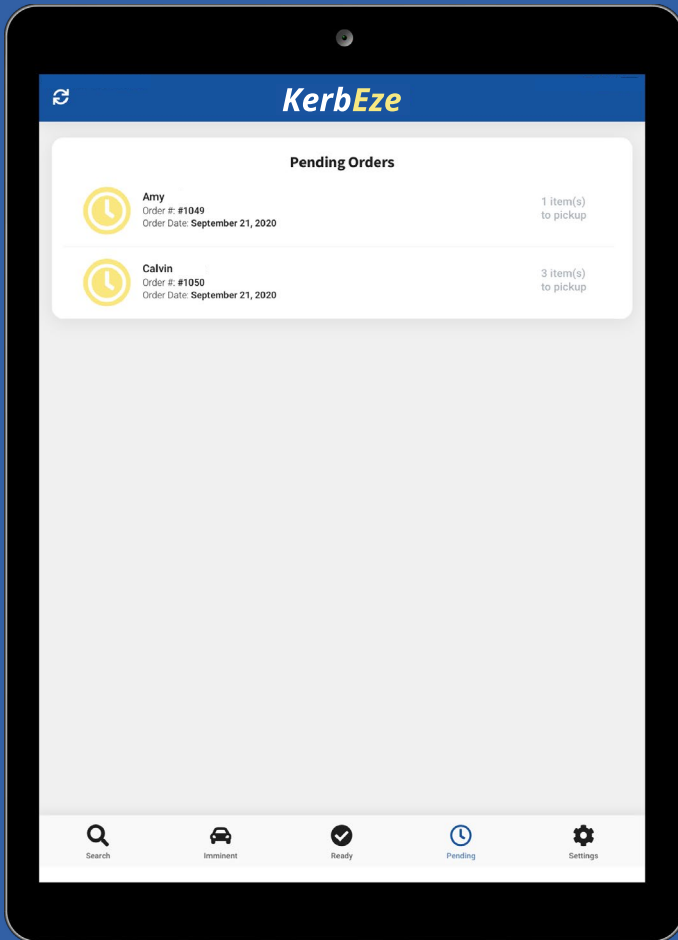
KerbEze

Pending Orders

Amy
Order #: #1049
Order Date: September 21, 2020

1 item(s) to pickup

Calvin
Order #: #1050
Order Date: September 21, 2020

3 item(s) to pickup

Search Imminent Ready Pending Settings